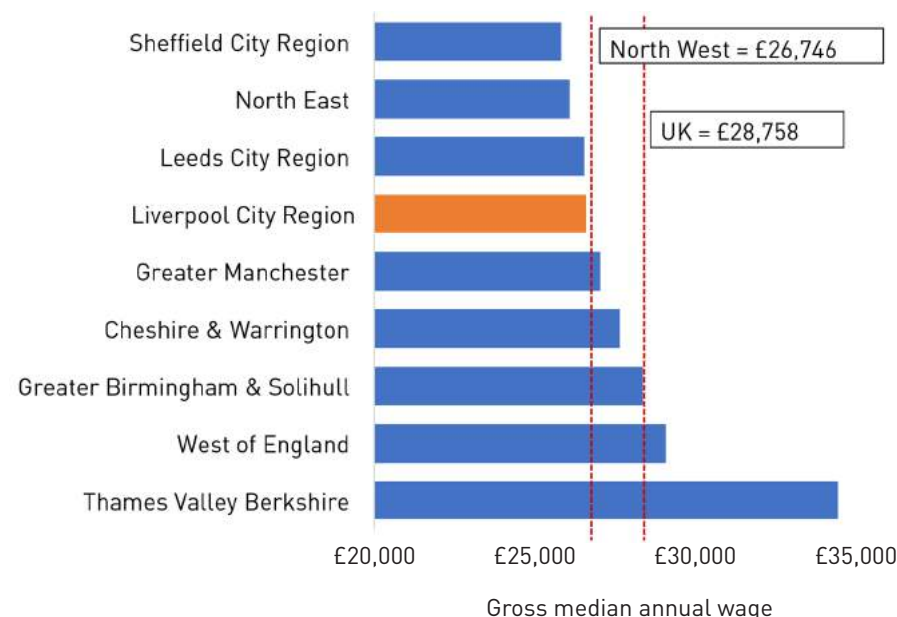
Sheffield City Region
North East
Leeds City Region
Liverpool City Region
Greater Manchester
Cheshire & Warrington
Greater Birmingham & Solihull
West of England
Thames Valley Berkshire

North West = £26,746
UK = £28,758

£20,000
£25,000
£30,000
£35,000

Gross median annual wage